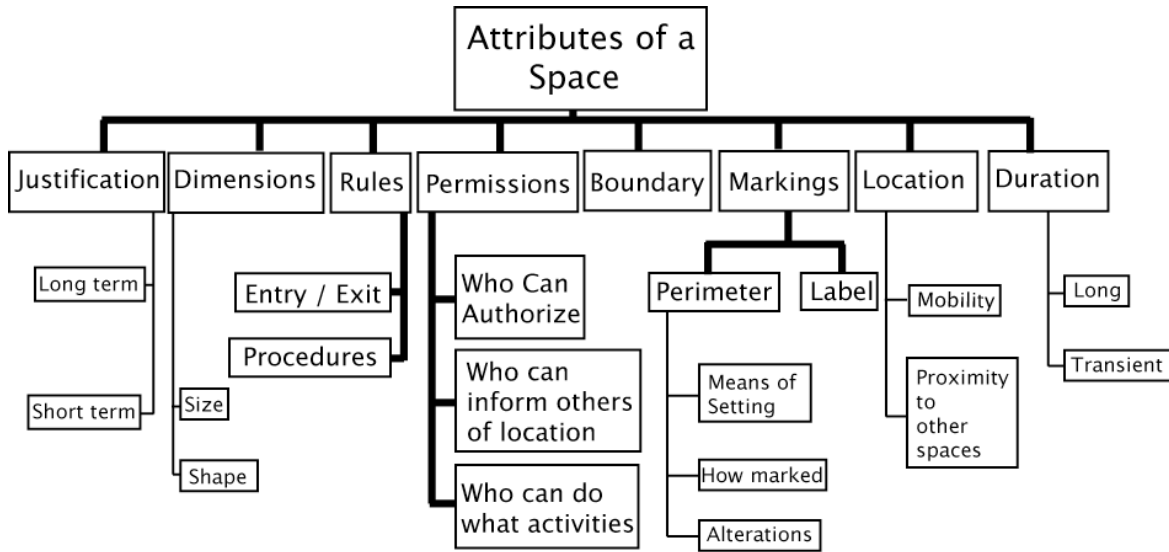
Attributes of a Space

Justification
Long term
Short term

Dimensions
Size
Shape

Rules
Entry / Exit
Procedures

Permissions
Who Can Authorize
Who can inform others of location
Who can do what activities

Boundary

Markings
Perimeter
Means of Setting
How marked
Alterations
Label

Location
Mobility
Proximity to other spaces

Duration
Long
Transient